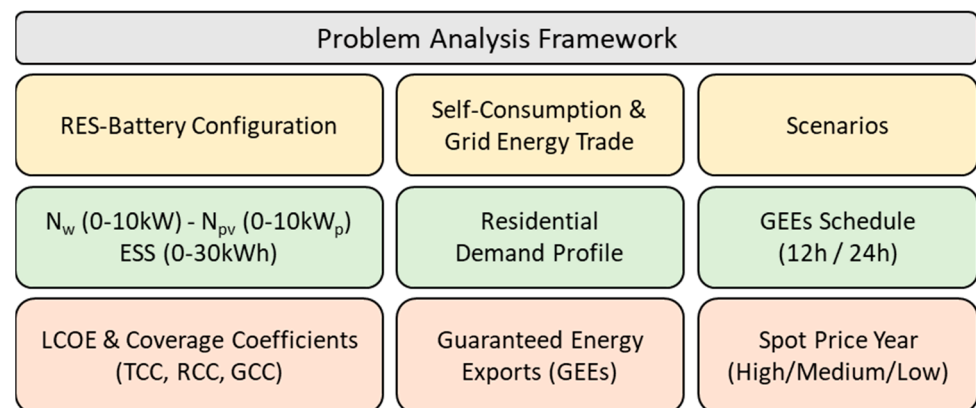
Problem Analysis Framework

RES-Battery Configuration

Self-Consumption & Grid Energy Trade

Scenarios

$N_w$ (0-10kW) - $N_{pv}$ (0-10kW$_p$) ESS (0-30kWh)

Residential Demand Profile

GEEs Schedule (12h / 24h)

LCOE & Coverage Coefficients (TCC, RCC, GCC)

Guaranteed Energy Exports (GEEs)

Spot Price Year (High/Medium/Low)